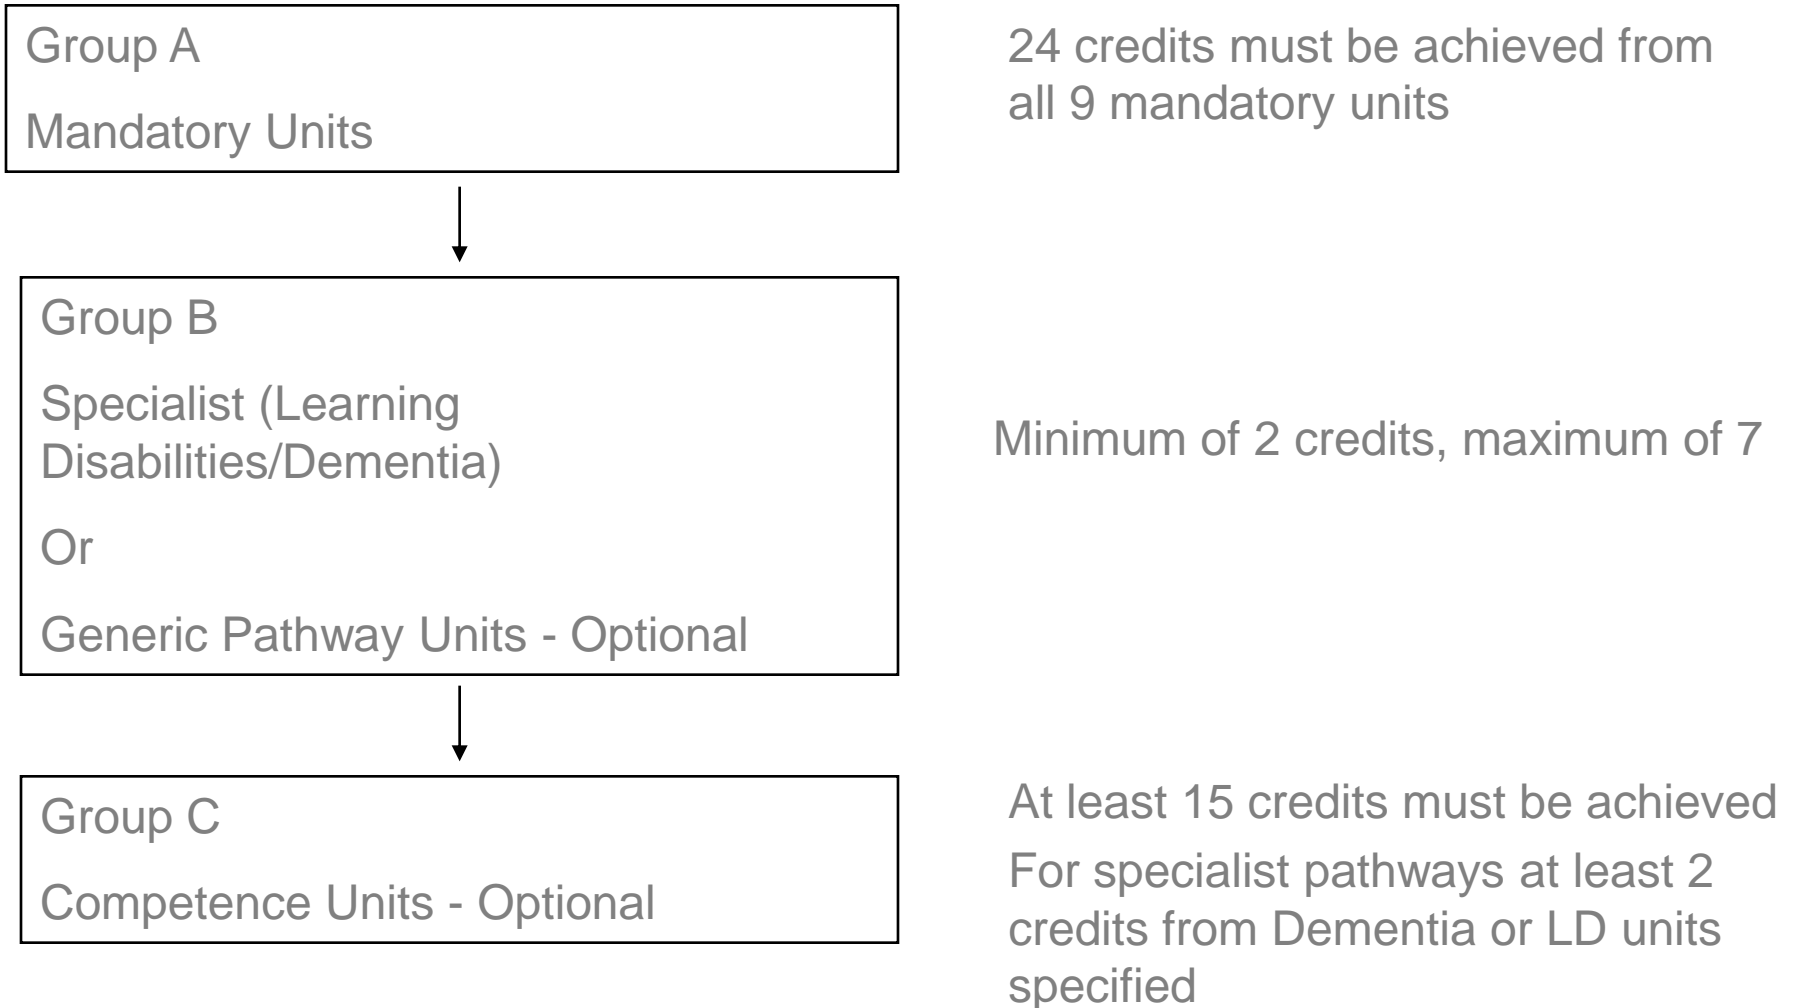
Group A

Mandatory Units

24 credits must be achieved from all 9 mandatory units

Group B

Specialist (Learning Disabilities/Dementia)

Or

Generic Pathway Units - Optional

Minimum of 2 credits, maximum of 7

Group C

Competence Units - Optional

At least 15 credits must be achieved

For specialist pathways at least 2 credits from Dementia or LD units specified